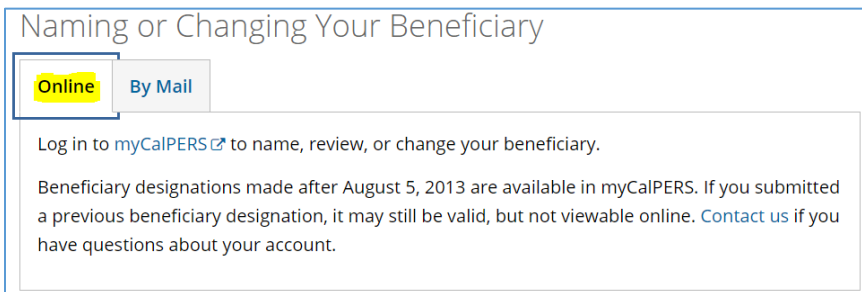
Naming or Changing Your Beneficiary

Online

By Mail

Log in to myCalPERS to name, review, or change your beneficiary.

Beneficiary designations made after August 5, 2013 are available in myCalPERS. If you submitted a previous beneficiary designation, it may still be valid, but not viewable online. Contact us if you have questions about your account.